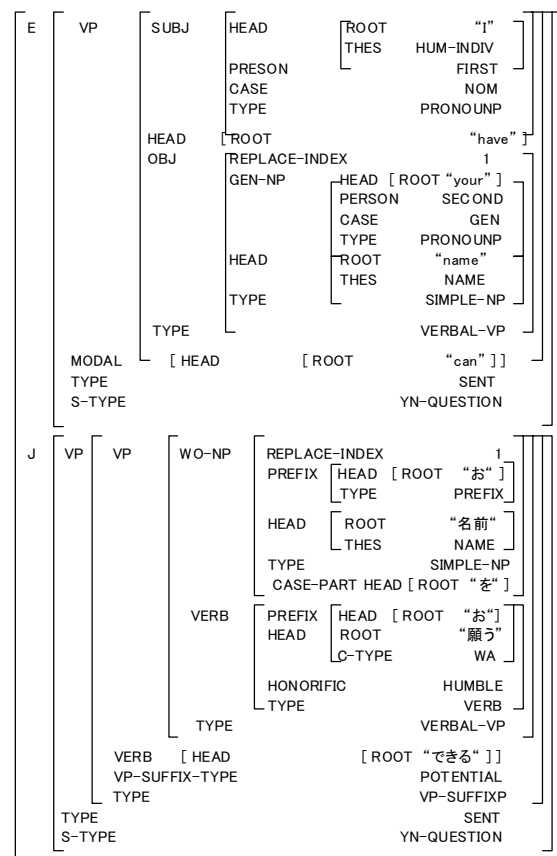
E VP SUBJ HEAD ROOT "I"
THES HUM-INDIV
PRESON FIRST
CASE NOM
TYPE PRONOUNP
HEAD [ROOT "have"]
OBJ REPLACE-INDEX 1
GEN-NP HEAD [ ROOT "your" ]
PERSON SECOND
CASE GEN
TYPE PRONOUNP
HEAD ROOT "name"
THES NAME
TYPE SIMPLE-NP
TYPE VERBAL-VP
MODAL [ HEAD [ ROOT "can" ]]
TYPE SENT
S-TYPE YN-QUESTION

J VP VP WO-NP REPLACE-INDEX 1
PREFIX HEAD [ ROOT "お" ]
TYPE PREFIX
HEAD ROOT "名前"
THES NAME
TYPE SIMPLE-NP
CASE-PART HEAD [ ROOT "を" ]
VERB PREFIX HEAD [ ROOT "お" ]
HEAD ROOT "願う"
C-TYPE WA
HONORIFIC HUMBLE
TYPE VERB
TYPE VERBAL-VP
VERB [ HEAD [ ROOT "できる" ]]
VP-SUFFIX-TYPE POTENTIAL
TYPE VP-SUFFIXP
TYPE SENT
S-TYPE YN-QUESTION